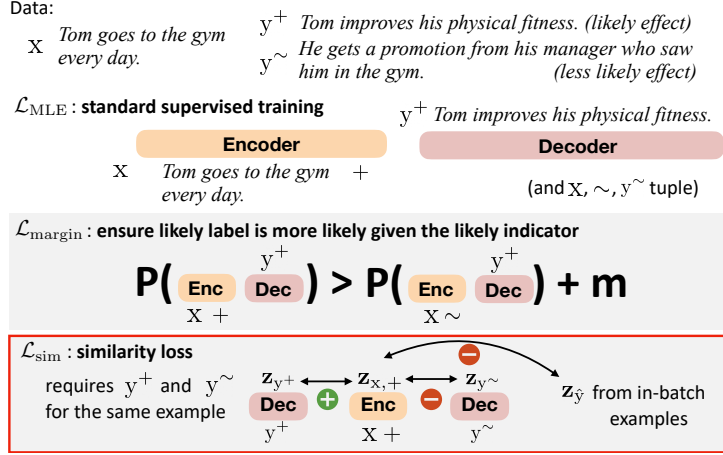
Data:

$\mathrm{x}$ Tom goes to the gym every day.

$\mathrm{y}^{+}$ Tom improves his physical fitness. (likely effect)

$\mathrm{y}^{\sim}$ He gets a promotion from his manager who saw him in the gym. (less likely effect)

$\mathcal{L}_{\mathrm{MLE}}$ : standard supervised training

$\mathrm{y}^{+}$ Tom improves his physical fitness.

Encoder

Decoder

$\mathrm{x}$ Tom goes to the gym every day. $+$

(and $\mathrm{x}$, $\sim$, $\mathrm{y}^{\sim}$ tuple)

$\mathcal{L}_{\mathrm{margin}}$ : ensure likely label is more likely given the likely indicator

$\mathrm{y}^{+}$ $\mathrm{y}^{+}$

P( Enc Dec ) > P( Enc Dec ) + m

$\mathrm{x}\ +$ $\mathrm{x} \sim$

$\mathcal{L}_{\mathrm{sim}}$ : similarity loss

requires $\mathrm{y}^{+}$ and $\mathrm{y}^{\sim}$ for the same example

$\mathbf{z}_{\mathrm{y}^{+}}$ $\mathbf{z}_{\mathrm{x},+}$ $\mathbf{z}_{\mathrm{y}^{\sim}}$

Dec Enc Dec

$\mathrm{y}^{+}$ $\mathrm{x}\ +$ $\mathrm{y}^{\sim}$

$\mathbf{z}_{\hat{\mathrm{y}}}$ from in-batch examples